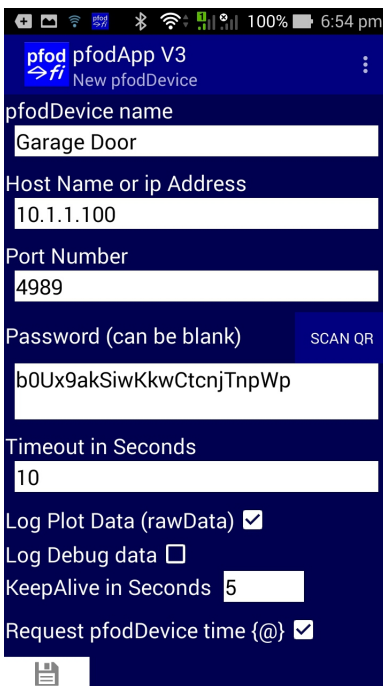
100% 6:54 pm

pfod fi pfodApp V3
New pfodDevice

pfodDevice name
Garage Door

Host Name or ip Address
10.1.1.100

Port Number
4989

Password (can be blank)
SCAN QR
b0Ux9akSiwKkwCtcnjTnpWp

Timeout in Seconds
10

Log Plot Data (rawData) ☑
Log Debug data ☐
KeepAlive in Seconds 5
Request pfodDevice time {@} ☑